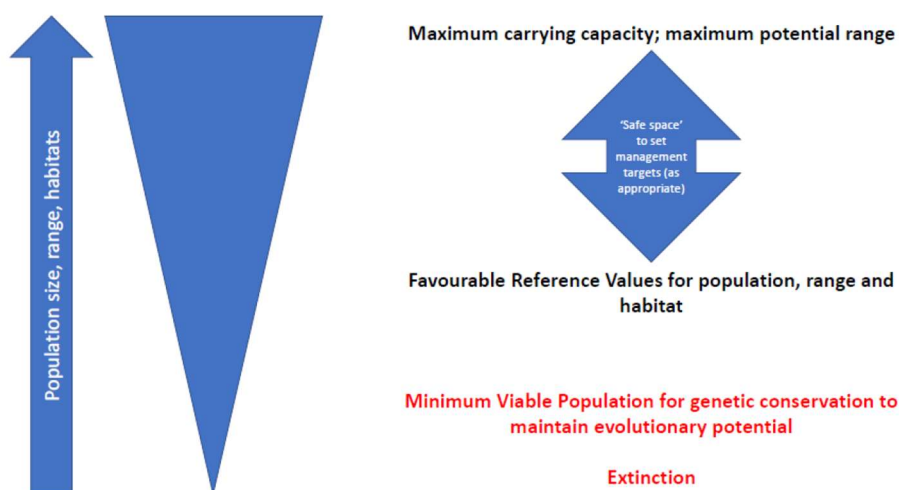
Population size, range, habitats

Maximum carrying capacity; maximum potential range

'Safe space' to set management targets (as appropriate)

Favourable Reference Values for population, range and habitat

Minimum Viable Population for genetic conservation to maintain evolutionary potential

Extinction